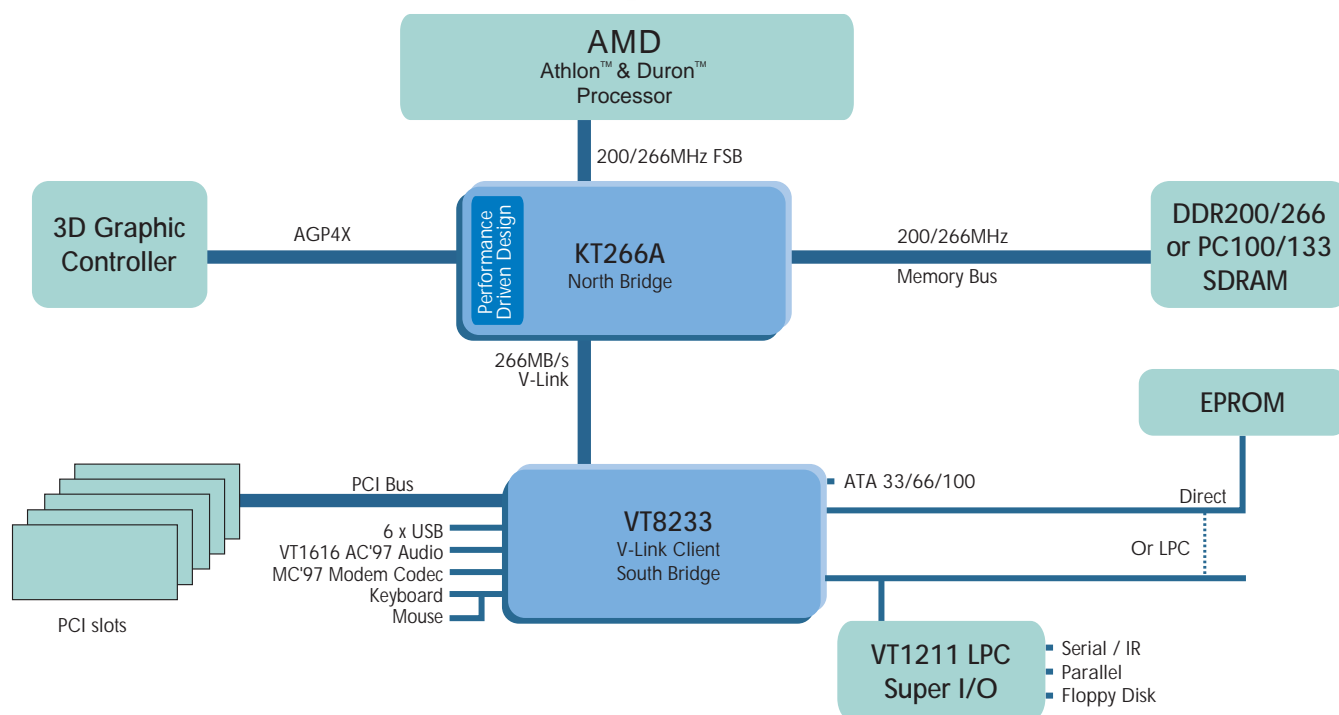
AMD
Athlon™ & Duron™
Processor

200/266MHz FSB

3D Graphic
Controller

AGP4X

Performance
Driven Design

KT266A
North Bridge

200/266MHz
Memory Bus

DDR200/266
or PC100/133
SDRAM

266MB/s
V-Link

EPROM

PCI Bus

ATA 33/66/100

Direct

VT8233
V-Link Client
South Bridge

Or LPC

6 x USB
VT1616 AC'97 Audio
MC'97 Modem Codec
Keyboard
Mouse

PCI slots

VT1211 LPC
Super I/O

Serial / IR
Parallel
Floppy Disk